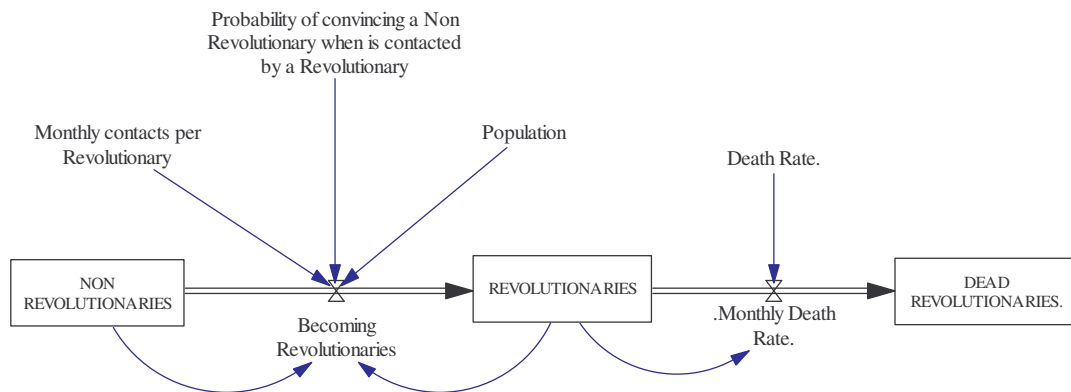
Probability of convincing a Non Revolutionary when is contacted by a Revolutionary

Monthly contacts per Revolutionary

Population

Death Rate.

NON REVOLUTIONARIES

REVOLUTIONARIES

DEAD REVOLUTIONARIES.

Becoming Revolutionaries

.Monthly Death Rate.